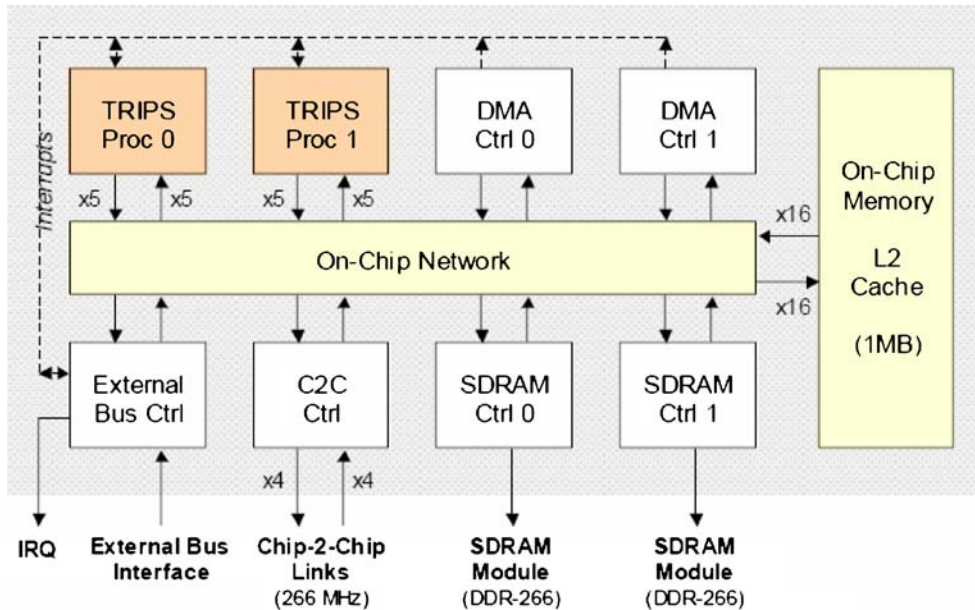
Interrupts

TRIPS Proc 0

TRIPS Proc 1

DMA Ctrl 0

DMA Ctrl 1

On-Chip Memory

L2 Cache

(1MB)

x5 x5 x5 x5

x16

On-Chip Network

x16

External Bus Ctrl

C2C Ctrl

SDRAM Ctrl 0

SDRAM Ctrl 1

x4 x4

IRQ

External Bus Interface

Chip-2-Chip Links (266 MHz)

SDRAM Module (DDR-266)

SDRAM Module (DDR-266)